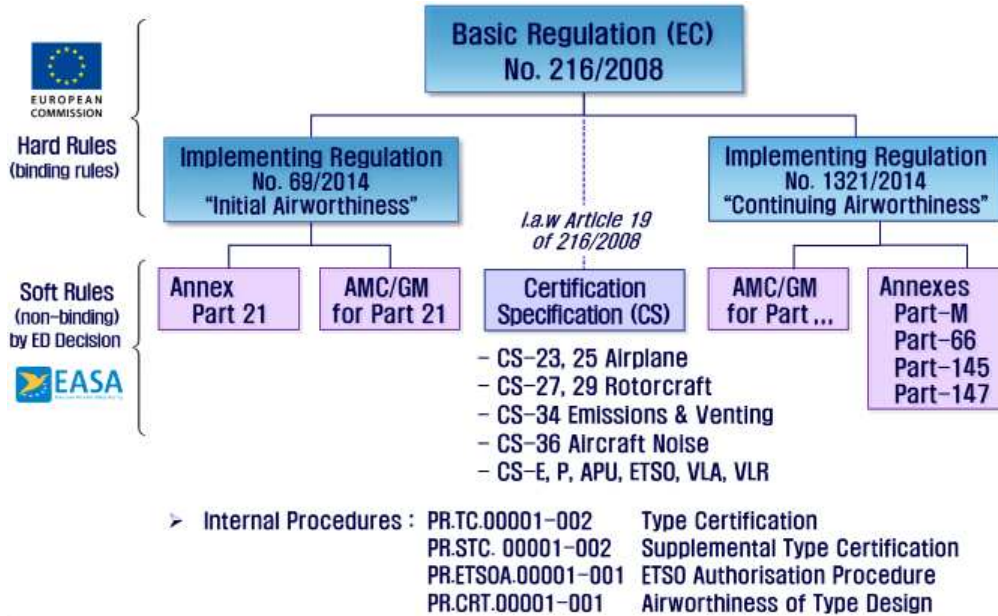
EUROPEAN COMMISSION

Hard Rules (binding rules)

Basic Regulation (EC) No. 216/2008

Implementing Regulation No. 69/2014 "Initial Airworthiness"

Implementing Regulation No. 1321/2014 "Continuing Airworthiness"

I.a.w Article 19 of 216/2008

Soft Rules (non-binding) by ED Decision

EASA

Annex Part 21

AMC/GM for Part 21

Certification Specification (CS)

AMC/GM for Part ...

Annexes Part-M Part-66 Part-145 Part-147

- CS-23, 25 Airplane
- CS-27, 29 Rotorcraft
- CS-34 Emissions & Venting
- CS-36 Aircraft Noise
- CS-E, P, APU, ETSO, VLA, VLR

➢ Internal Procedures :

| | |
|---|---|
| PR.TC.00001-002 | Type Certification |
| PR.STC. 00001-002 | Supplemental Type Certification |
| PR.ETSOA.00001-001 | ETSO Authorisation Procedure |
| PR.CRT.00001-001 | Airworthiness of Type Design |